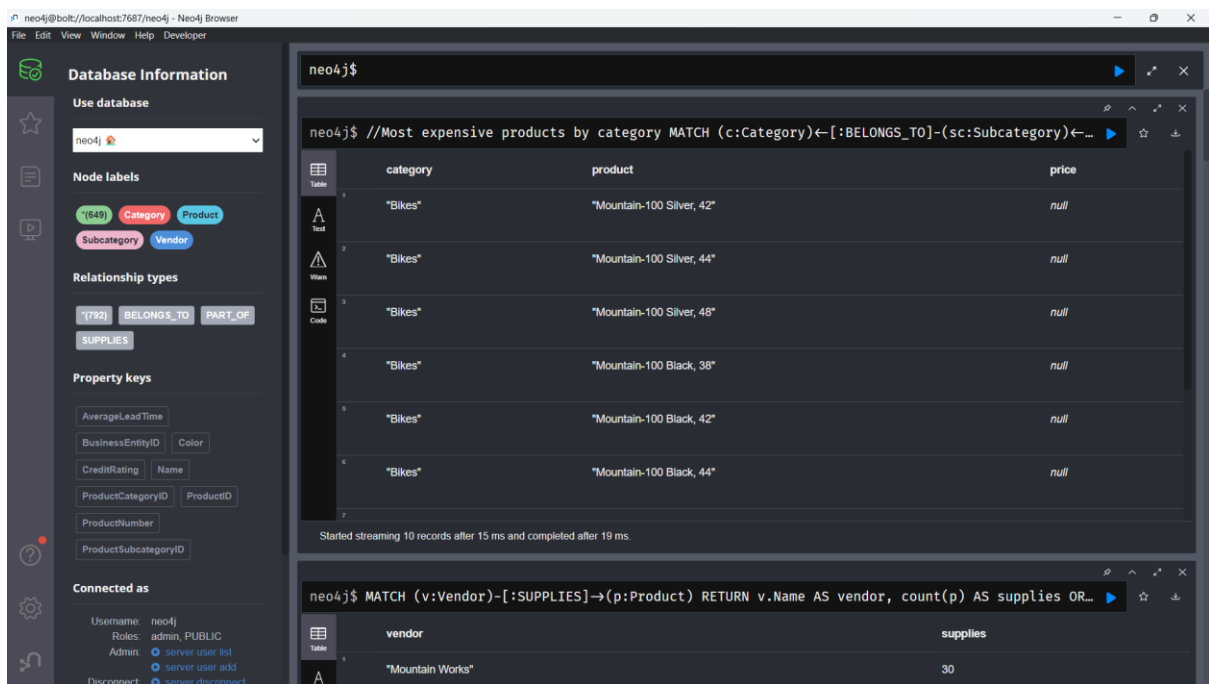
neo4j@bolt://localhost:7687/neo4j - Neo4j Browser

File Edit View Window Help Developer

Database Information

Use database

neo4j

Node labels

*(649) Category Product Subcategory Vendor

Relationship types

*(792) BELONGS_TO PART_OF SUPPLIES

Property keys

AverageLeadTime BusinessEntityID Color CreditRating Name ProductCategoryID ProductID ProductNumber ProductSubcategoryID

Connected as

Username: neo4j
Roles: admin, PUBLIC
Admin: server user list
server user add
Disconnect: server disconnect

neo4j$

neo4j$ //Most expensive products by category MATCH (c:Category)←[:BELONGS_TO]-(sc:Subcategory)←…

Table
Text
Warn
Code

| | category | product | price |
|---|---|---|---|
| 1 | "Bikes" | "Mountain-100 Silver, 42" | null |
| 2 | "Bikes" | "Mountain-100 Silver, 44" | null |
| 3 | "Bikes" | "Mountain-100 Silver, 48" | null |
| 4 | "Bikes" | "Mountain-100 Black, 38" | null |
| 5 | "Bikes" | "Mountain-100 Black, 42" | null |
| 6 | "Bikes" | "Mountain-100 Black, 44" | null |
| 7 | | | |

Started streaming 10 records after 15 ms and completed after 19 ms.

neo4j$ MATCH (v:Vendor)-[:SUPPLIES]→(p:Product) RETURN v.Name AS vendor, count(p) AS supplies OR…

Table

| | vendor | supplies |
|---|---|---|
| 1 | "Mountain Works" | 30 |